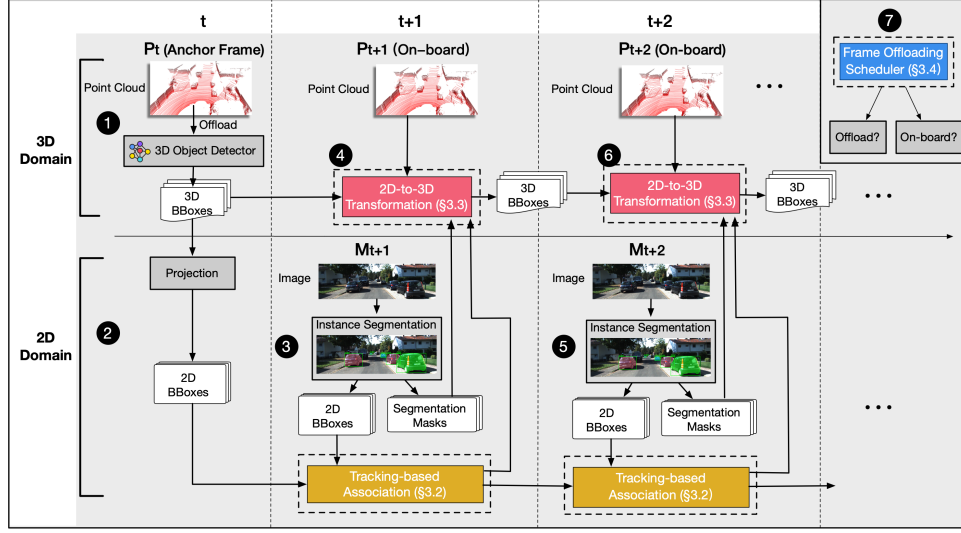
t
t+1
t+2
7
Frame Offloading Scheduler (§3.4)
Offload?
On-board?

$P_t$ (Anchor Frame)
$P_{t+1}$ (On-board)
$P_{t+2}$ (On-board)

Point Cloud
Point Cloud
Point Cloud
• • •

3D Domain
1
Offload
3D Object Detector
3D BBoxes
4
2D-to-3D Transformation (§3.3)
3D BBoxes
6
2D-to-3D Transformation (§3.3)
3D BBoxes
• • •

2D Domain
Projection
2
2D BBoxes
$M_{t+1}$
Image
Instance Segmentation
3
2D BBoxes
Segmentation Masks
$M_{t+2}$
Image
Instance Segmentation
5
2D BBoxes
Segmentation Masks
• • •
Tracking-based Association (§3.2)
Tracking-based Association (§3.2)